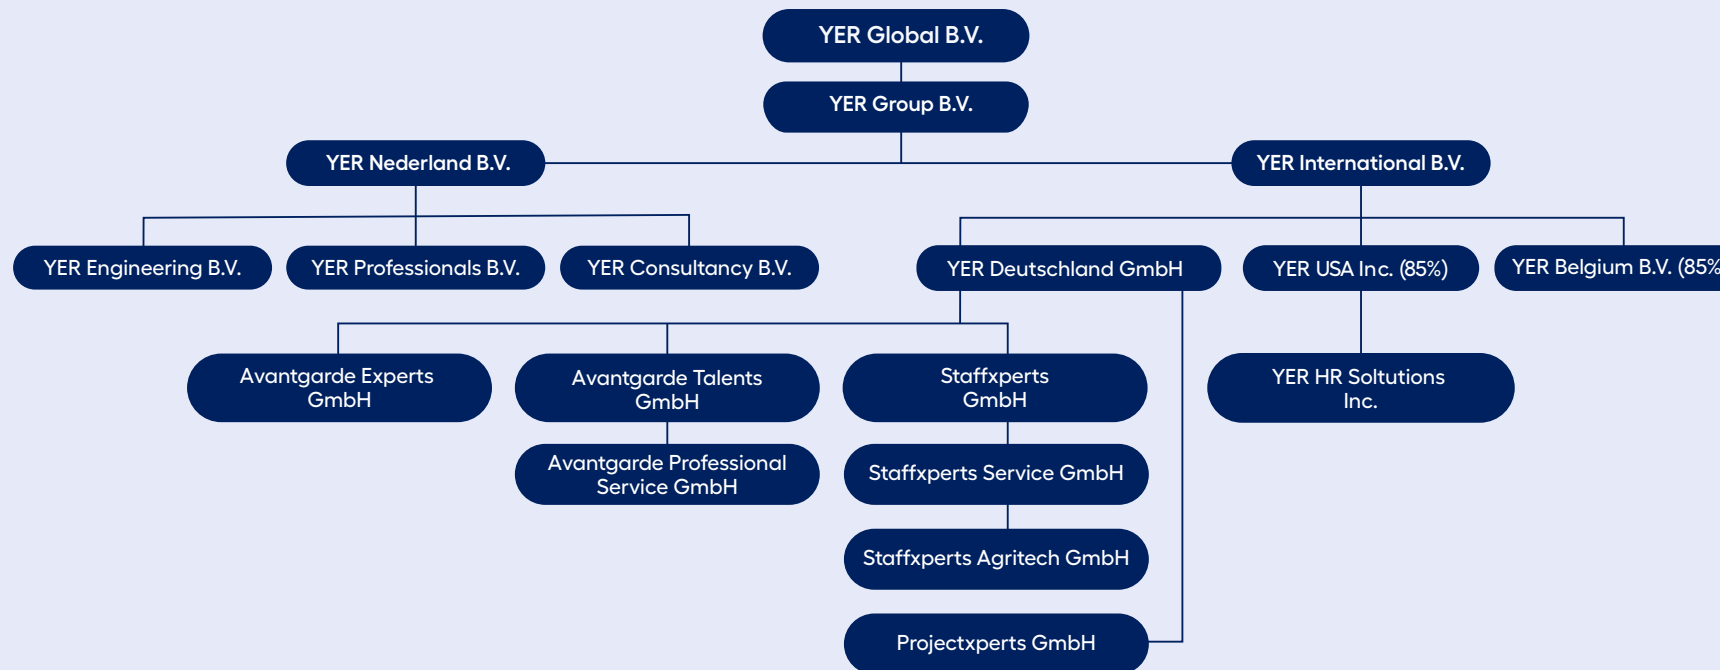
YER Global B.V.

YER Group B.V.

YER Nederland B.V.

YER International B.V.

YER Engineering B.V.

YER Professionals B.V.

YER Consultancy B.V.

YER Deutschland GmbH

YER USA Inc. (85%)

YER Belgium B.V. (85%

Avantgarde Experts GmbH

Avantgarde Talents GmbH

Staffxperts GmbH

YER HR Soltutions Inc.

Avantgarde Professional Service GmbH

Staffxperts Service GmbH

Staffxperts Agritech GmbH

Projectxperts GmbH